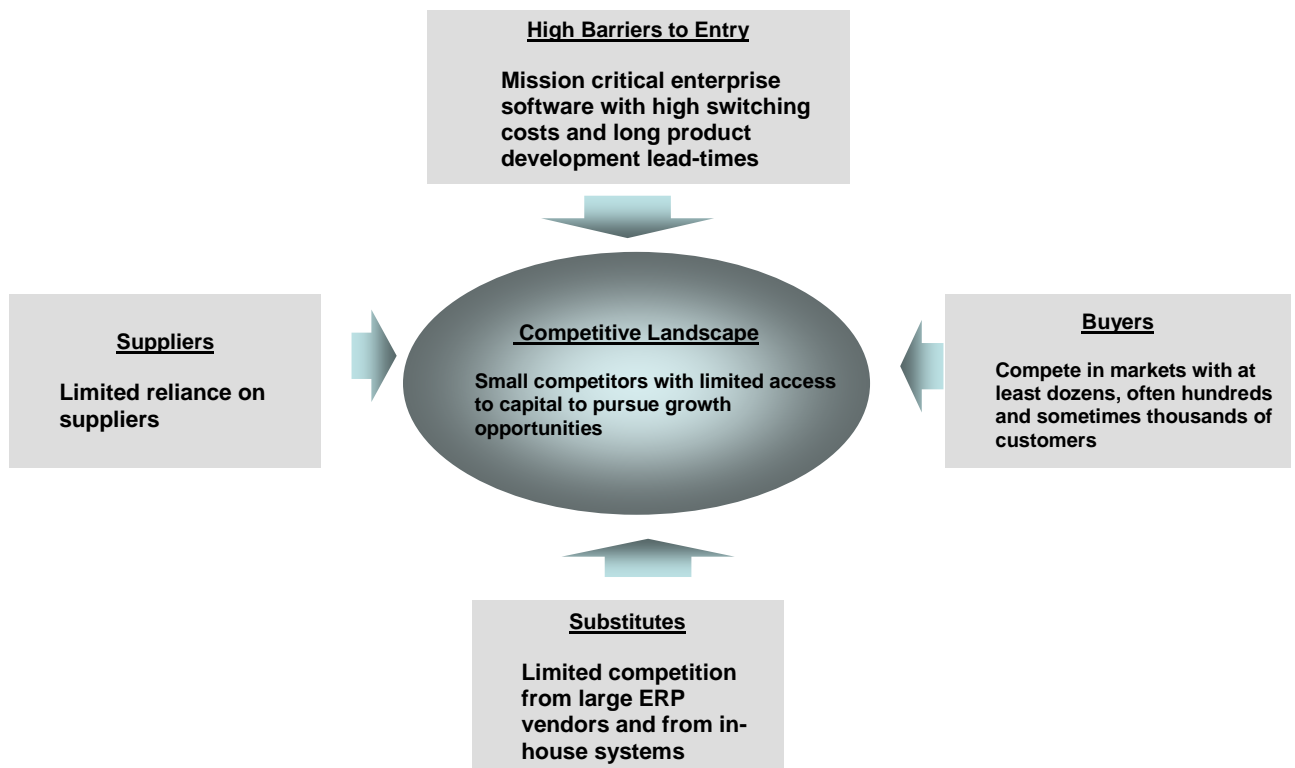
High Barriers to Entry

Mission critical enterprise software with high switching costs and long product development lead-times

Suppliers

Limited reliance on suppliers

Competitive Landscape

Small competitors with limited access to capital to pursue growth opportunities

Buyers

Compete in markets with at least dozens, often hundreds and sometimes thousands of customers

Substitutes

Limited competition from large ERP vendors and from in-house systems